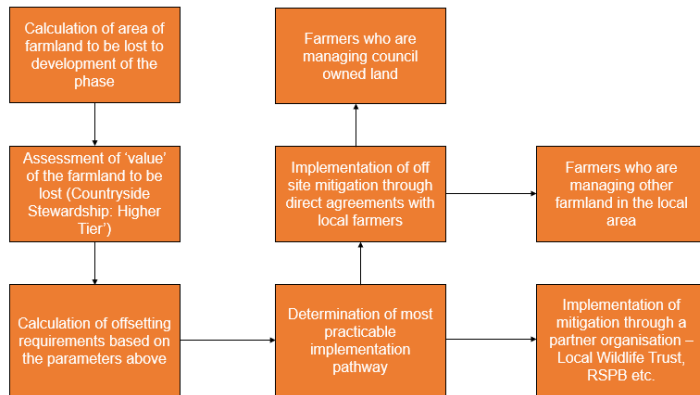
Calculation of area of farmland to be lost to development of the phase

Assessment of 'value' of the farmland to be lost (Countryside Stewardship: Higher Tier')

Calculation of offsetting requirements based on the parameters above

Determination of most practicable implementation pathway

Implementation of off site mitigation through direct agreements with local farmers

Farmers who are managing council owned land

Farmers who are managing other farmland in the local area

Implementation of mitigation through a partner organisation – Local Wildlife Trust, RSPB etc.